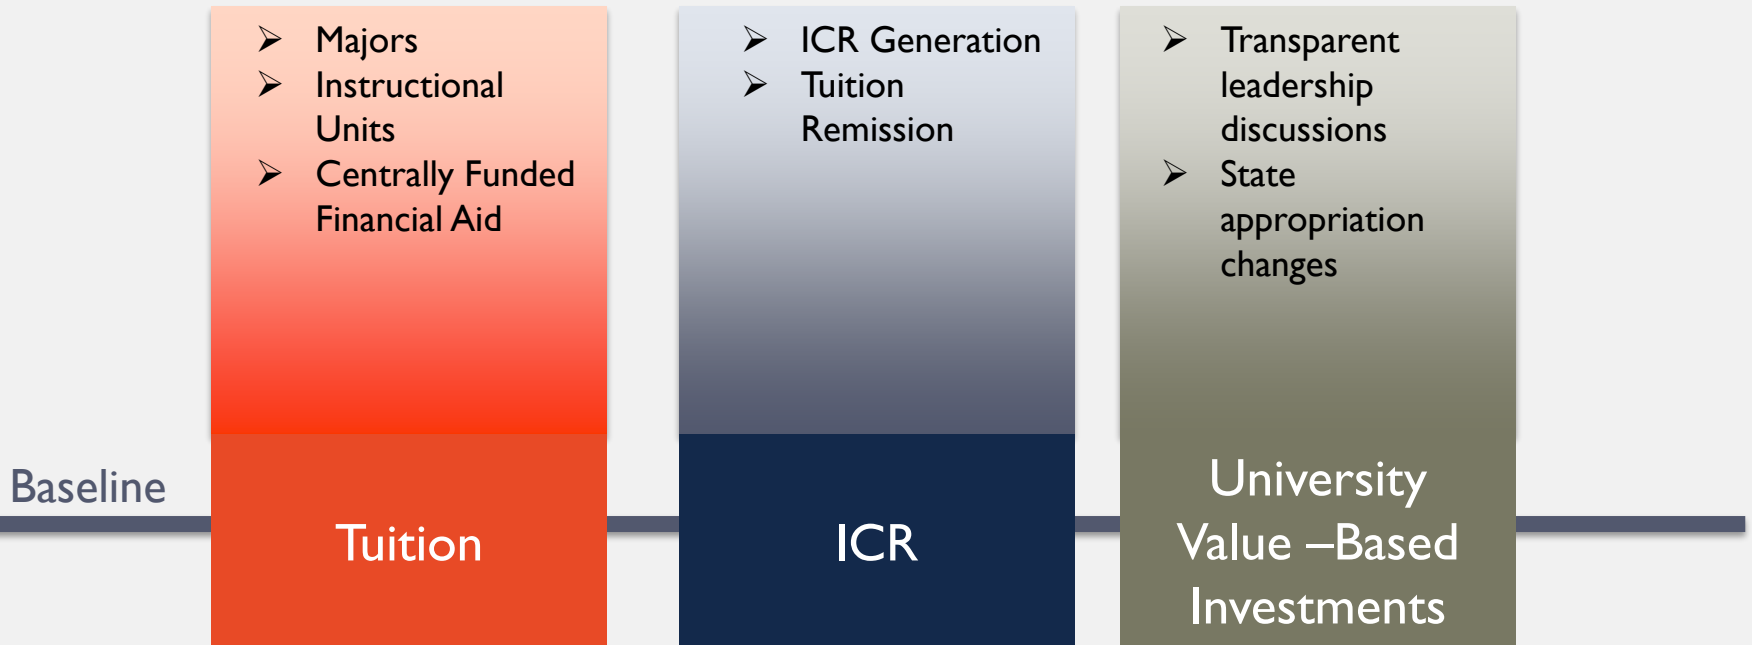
- Majors
- Instructional Units
- Centrally Funded Financial Aid

Tuition

- ICR Generation
- Tuition Remission

ICR

- Transparent leadership discussions
- State appropriation changes

University Value –Based Investments

Baseline